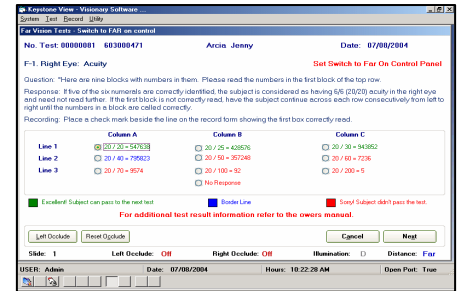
Keystone View - Visionary Software ...

System Test Record Utility

Far Vision Tests - Switch to FAR on control

No. Test: 00000001 603000471 Arcia Jenny Date: 07/08/2004

F-1. Right Eye: Acuity Set Switch to Far On Control Panel

Question: "Here are nine blocks with numbers in them. Please read the numbers in the first block of the top row.

Response: If five of the six numerals are correctly identified, the subject is considered as having 6/6 (20/20) acuity in the right eye and need not read further. If the first block is not correctly read, have the subject continue across each row consecutively from left to right until the numbers in a block are called correctly.

Recording: Place a check mark beside the line on the record form showing the first box correctly read.

| | Column A | Column B | Column C |
|---|---|---|---|
| Line 1 | 20 / 20 = 547639 | 20 / 25 = 428576 | 20 / 30 = 943852 |
| Line 2 | 20 / 40 = 795823 | 20 / 50 = 357248 | 20 / 60 = 7236 |
| Line 3 | 20 / 70 = 9574 | 20 / 100 = 952 | 20 / 200 = 5 |
| | | No Response | |

Excellent! Subject can pass to the next test Border Line Sorry! Subject didn't pass the test.

For additional test result information refer to the owners manual.

Left Occlude Reset Occlude Cancel Next

Slide: 1 Left Occlude: Off Right Occlude: Off Illumination: D Distance: Far

USER: Admin Date: 07/08/2004 Hours: 10:22:28 AM Open Port: True